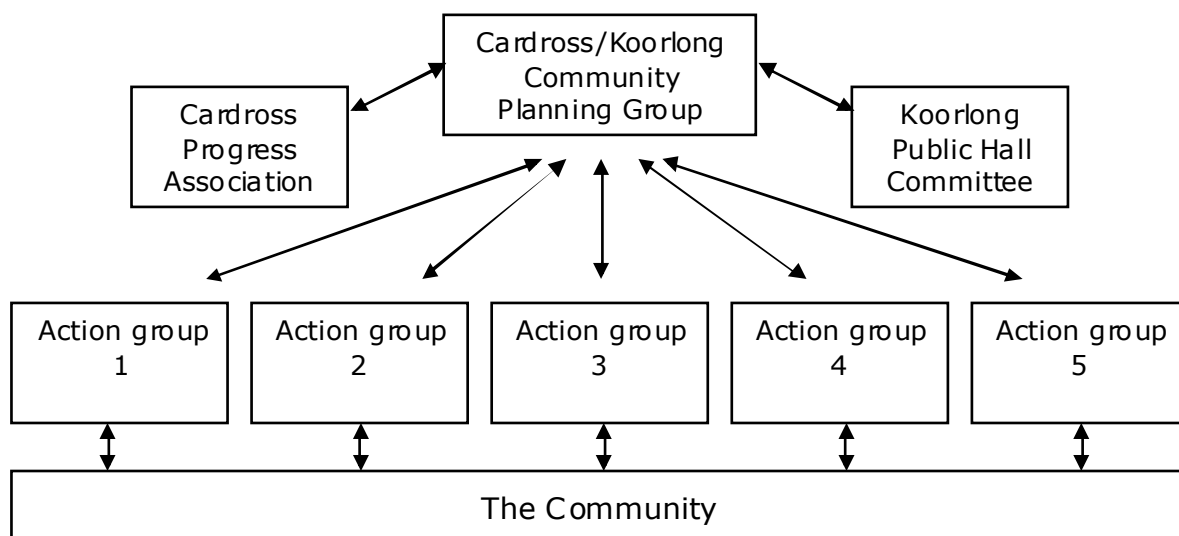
Cardross/Koorlong Community Planning Group

Cardross Progress Association

Koorlong Public Hall Committee

Action group 1

Action group 2

Action group 3

Action group 4

Action group 5

The Community